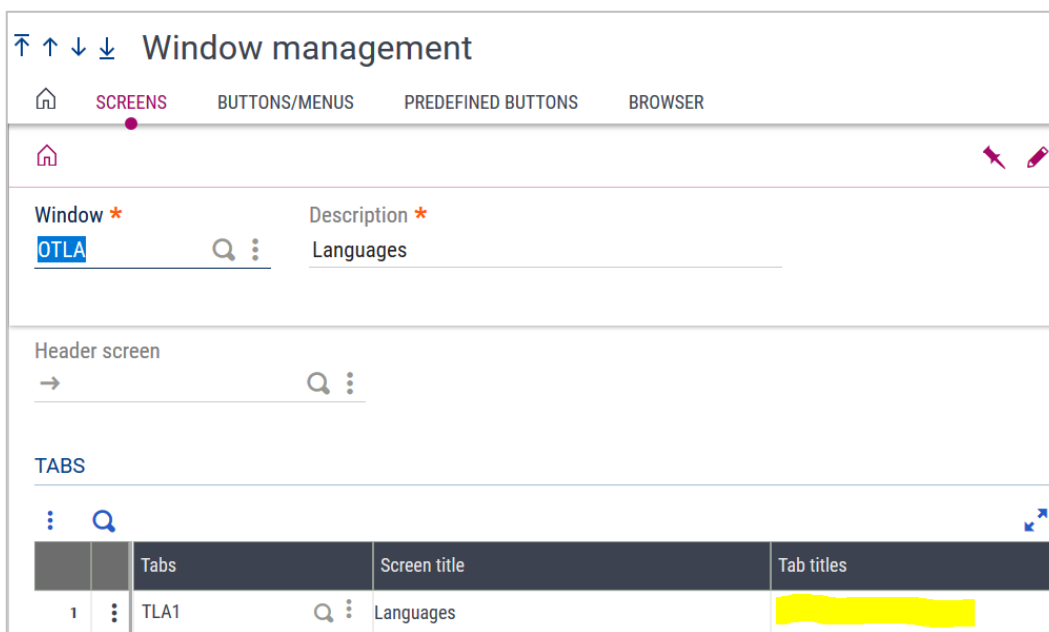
Window management

SCREENS BUTTONS/MENUS PREDEFINED BUTTONS BROWSER

Window *
OTLA

Description *
Languages

Header screen

TABS

| | | Tabs | Screen title | Tab titles |
|---|---|---|---|---|
| 1 | | TLA1 | Languages | |